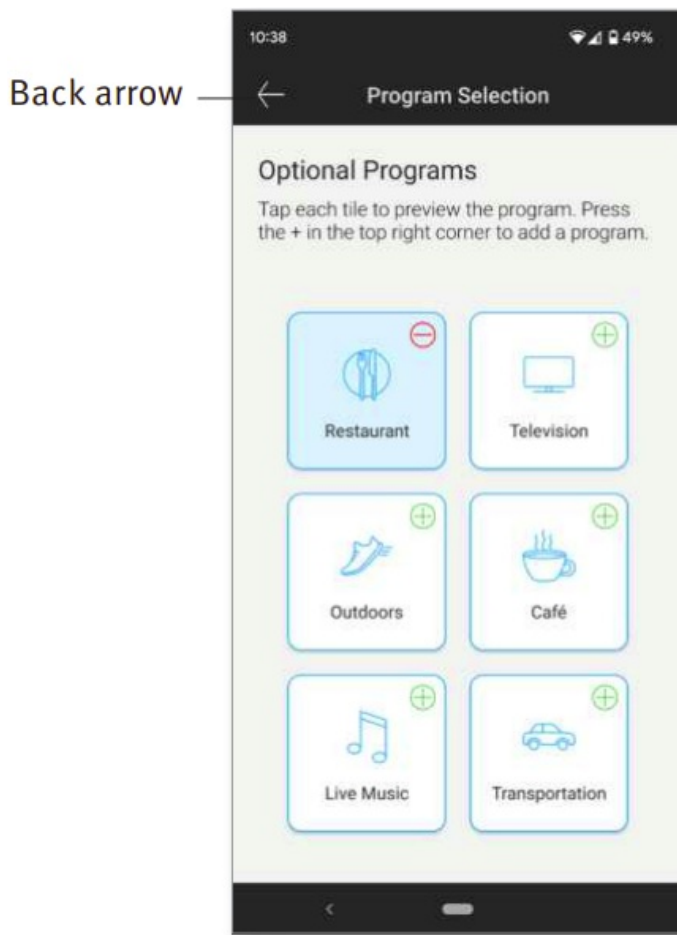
Back arrow

10:38

49%

Program Selection

Optional Programs

Tap each tile to preview the program. Press the + in the top right corner to add a program.

Restaurant

Television

Outdoors

Café

Live Music

Transportation